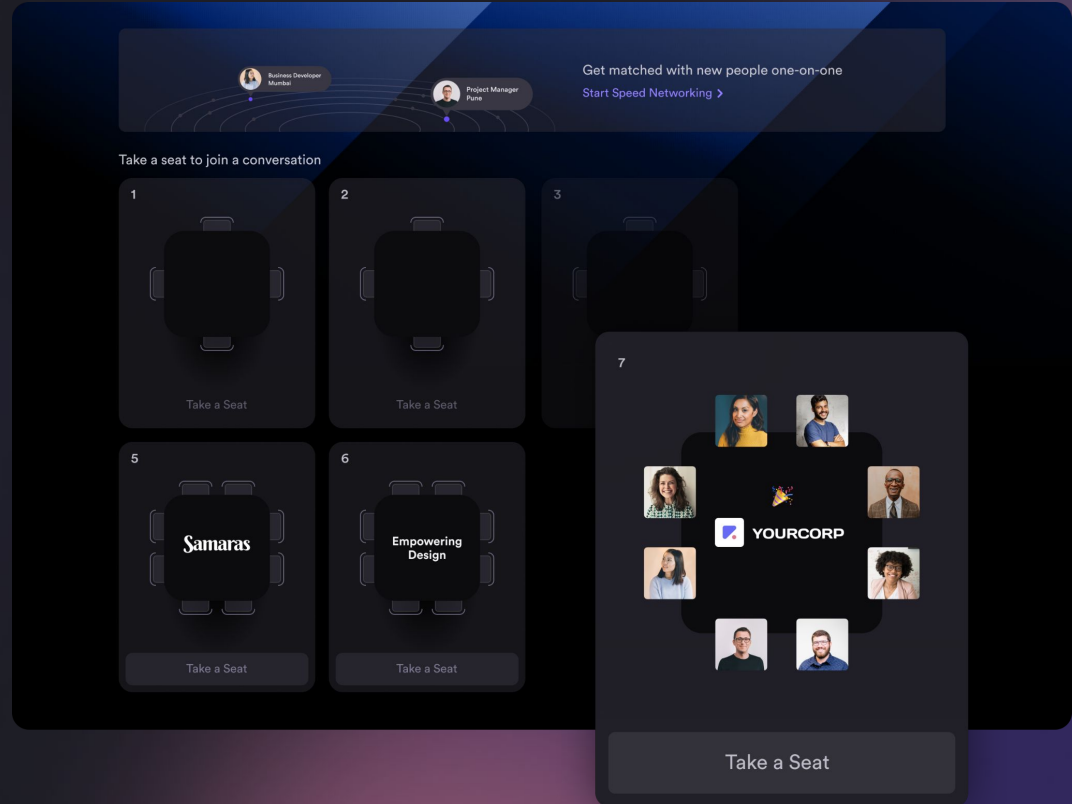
Business Developer
Mumbai

Project Manager
Pune

Get matched with new people one-on-one
Start Speed Networking >

Take a seat to join a conversation

1

Take a Seat

2

Take a Seat

3

5

Samaras

Take a Seat

6

Empowering Design

Take a Seat

7

YOURCORP

Take a Seat